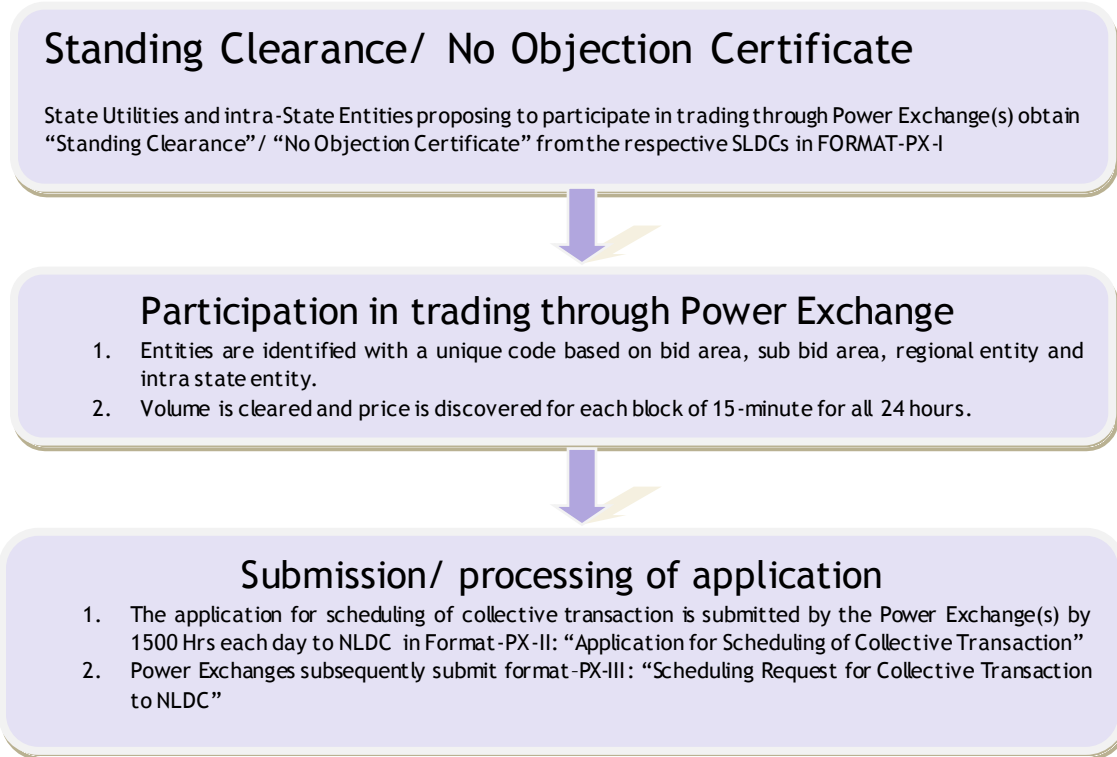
Standing Clearance/ No Objection Certificate

State Utilities and intra-State Entities proposing to participate in trading through Power Exchange(s) obtain “Standing Clearance”/ “No Objection Certificate” from the respective SLDCs in FORMAT-PX-I

Participation in trading through Power Exchange

1. Entities are identified with a unique code based on bid area, sub bid area, regional entity and intra state entity.
2. Volume is cleared and price is discovered for each block of 15-minute for all 24 hours.

Submission/ processing of application

1. The application for scheduling of collective transaction is submitted by the Power Exchange(s) by 1500 Hrs each day to NLDC in Format-PX-II: “Application for Scheduling of Collective Transaction”
2. Power Exchanges subsequently submit format–PX-III: “Scheduling Request for Collective Transaction to NLDC”